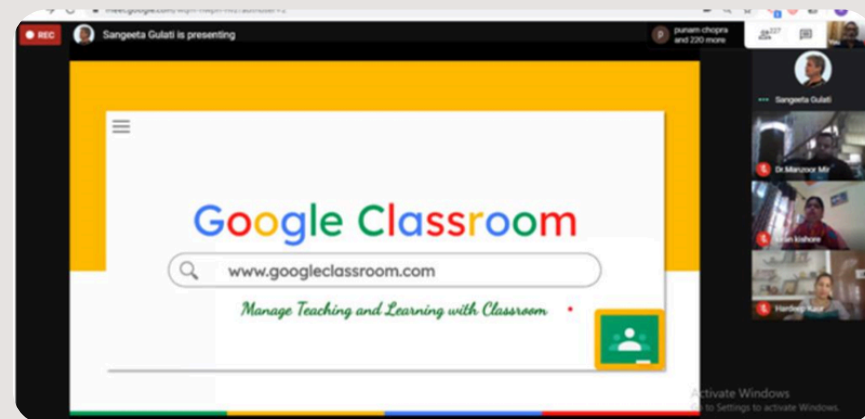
meet.google.com/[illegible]

REC

Sangeeta Gulati is presenting

punam chopra and 220 more

227

Sangeeta Gulati

Dr.Manzoor Mir

Kiran kishore

Hardeep Kaur

Google Classroom

www.googleclassroom.com

Manage Teaching and Learning with Classroom

Activate Windows
Go to Settings to activate Windows.